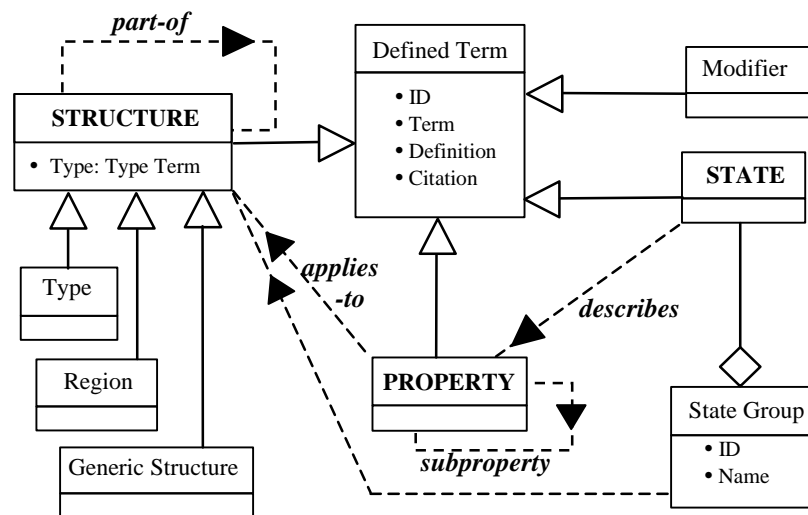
part-of

STRUCTURE
• Type: Type Term

Defined Term
• ID
• Term
• Definition
• Citation

Modifier

STATE

Type

applies -to

describes

Region

PROPERTY

State Group
• ID
• Name

Generic Structure

subproperty